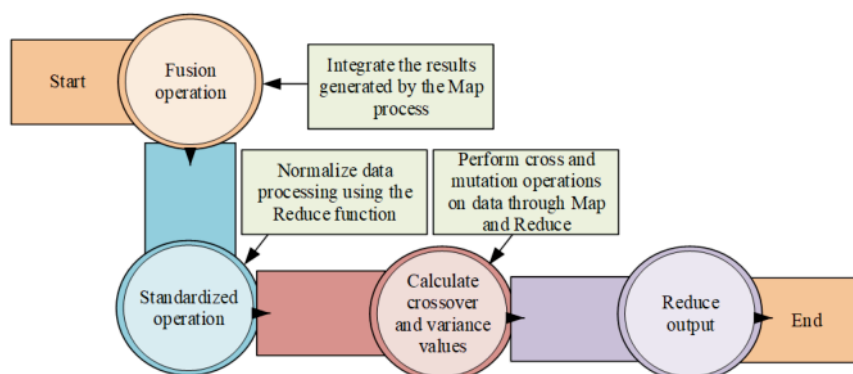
Start

Fusion operation

Integrate the results generated by the Map process

Normalize data processing using the Reduce function

Perform cross and mutation operations on data through Map and Reduce

Standardized operation

Calculate crossover and variance values

Reduce output

End